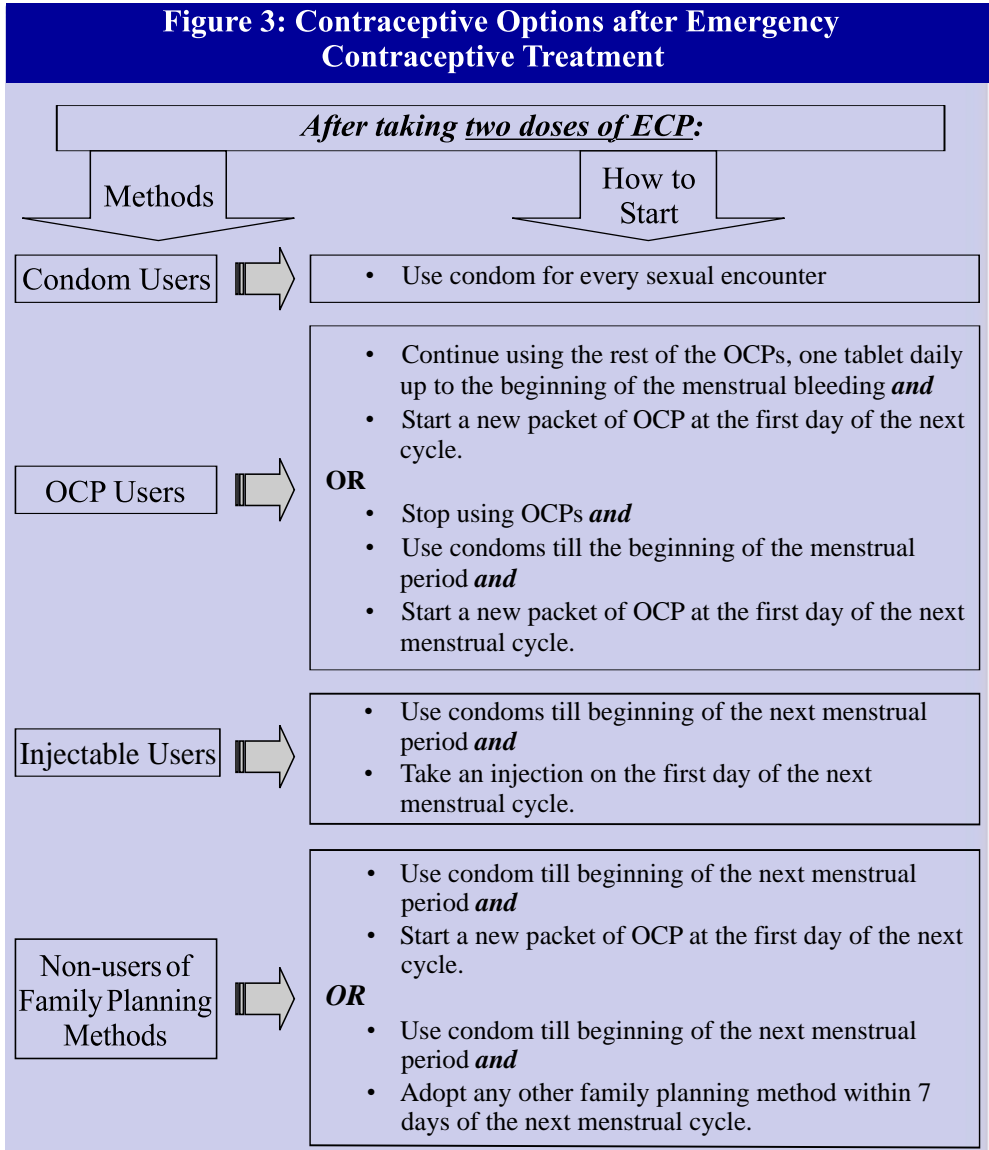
Figure 3: Contraceptive Options after Emergency Contraceptive Treatment

After taking two doses of ECP:

Methods

How to Start

Condom Users

• Use condom for every sexual encounter

OCP Users

• Continue using the rest of the OCPs, one tablet daily up to the beginning of the menstrual bleeding and
• Start a new packet of OCP at the first day of the next cycle.

OR

• Stop using OCPs and
• Use condoms till the beginning of the menstrual period and
• Start a new packet of OCP at the first day of the next menstrual cycle.

Injectable Users

• Use condoms till beginning of the next menstrual period and
• Take an injection on the first day of the next menstrual cycle.

Non-users of Family Planning Methods

• Use condom till beginning of the next menstrual period and
• Start a new packet of OCP at the first day of the next cycle.

OR

• Use condom till beginning of the next menstrual period and
• Adopt any other family planning method within 7 days of the next menstrual cycle.